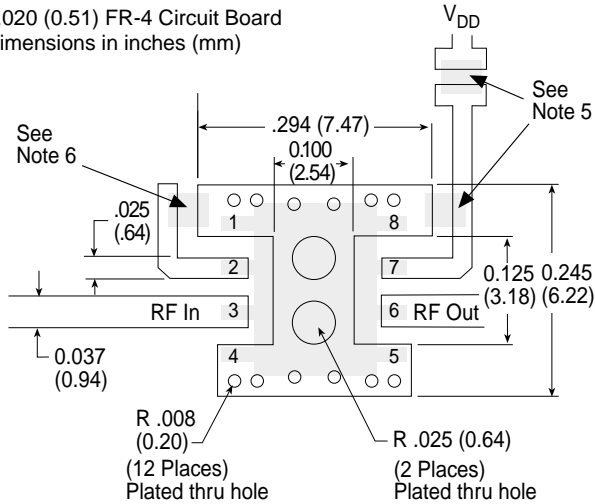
020 (0.51) FR-4 Circuit Board
imensions in inches (mm)

$V_{DD}$

See
Note 5

See
Note 6

.294 (7.47)

0.100
(2.54)

.025
(.64)

1
8
2
7
3
6
4
5

0.125
(3.18)

0.245
(6.22)

RF In

RF Out

0.037
(0.94)

R .008
(0.20)

(12 Places)
Plated thru hole

R .025 (0.64)

(2 Places)
Plated thru hole